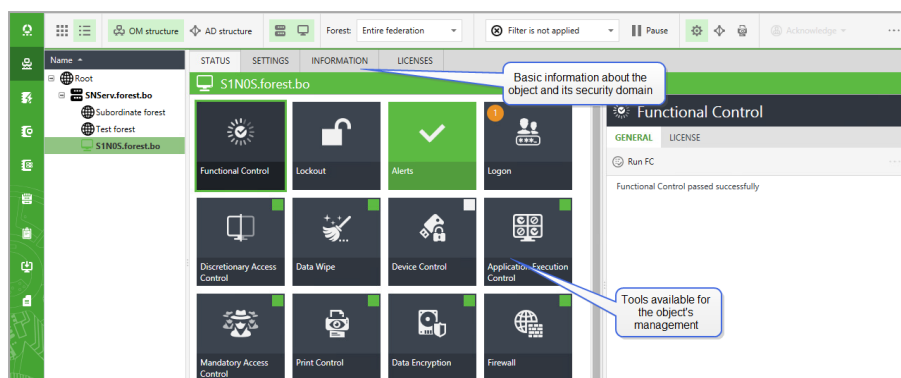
OM structure
AD structure
Forest: Entire federation
Filter is not applied
Pause
Acknowledge

Name
Root
SNServ.forest.bo
Subordinate forest
Test forest
S1N0S.forest.bo

STATUS
SETTINGS
INFORMATION
LICENSES

Basic information about the object and its security domain

S1N0S.forest.bo

Functional Control
Lockout
Alerts
1
Logon
Discretionary Access Control
Data Wipe
Device Control
Application Execution Control
Mandatory Access Control
Print Control
Data Encryption
Firewall

Tools available for the object's management

Functional Control
GENERAL
LICENSE
Run FC
Functional Control passed successfully